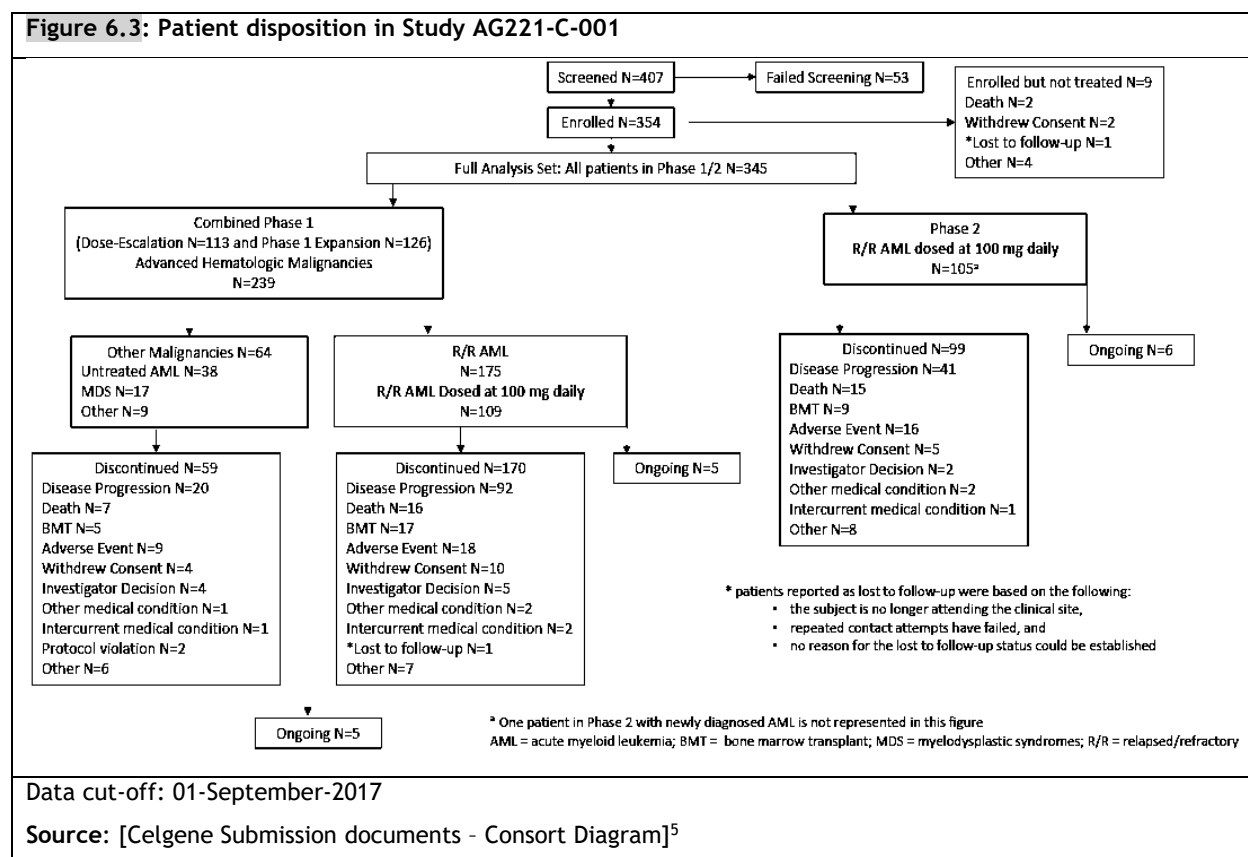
Figure 6.3: Patient disposition in Study AG221-C-001

Screened N=407

Failed Screening N=53

Enrolled N=354

Enrolled but not treated N=9
Death N=2
Withdrew Consent N=2
*Lost to follow-up N=1
Other N=4

Full Analysis Set: All patients in Phase 1/2 N=345

Combined Phase 1
(Dose-Escalation N=113 and Phase 1 Expansion N=126)
Advanced Hematologic Malignancies
N=239

Phase 2
R/R AML dosed at 100 mg daily
N=105$^a$

Other Malignancies N=64
Untreated AML N=38
MDS N=17
Other N=9

R/R AML
N=175
R/R AML Dosed at 100 mg daily
N=109

Discontinued N=99
Disease Progression N=41
Death N=15
BMT N=9
Adverse Event N=16
Withdrew Consent N=5
Investigator Decision N=2
Other medical condition N=2
Intercurrent medical condition N=1
Other N=8

Ongoing N=6

Discontinued N=59
Disease Progression N=20
Death N=7
BMT N=5
Adverse Event N=9
Withdrew Consent N=4
Investigator Decision N=4
Other medical condition N=1
Intercurrent medical condition N=1
Protocol violation N=2
Other N=6

Discontinued N=170
Disease Progression N=92
Death N=16
BMT N=17
Adverse Event N=18
Withdrew Consent N=10
Investigator Decision N=5
Other medical condition N=2
Intercurrent medical condition N=2
*Lost to follow-up N=1
Other N=7

Ongoing N=5

* patients reported as lost to follow-up were based on the following:
• the subject is no longer attending the clinical site,
• repeated contact attempts have failed, and
• no reason for the lost to follow-up status could be established

Ongoing N=5

$^a$ One patient in Phase 2 with newly diagnosed AML is not represented in this figure
AML = acute myeloid leukemia; BMT = bone marrow transplant; MDS = myelodysplastic syndromes; R/R = relapsed/refractory

Data cut-off: 01-September-2017

Source: [Celgene Submission documents – Consort Diagram]$^5$